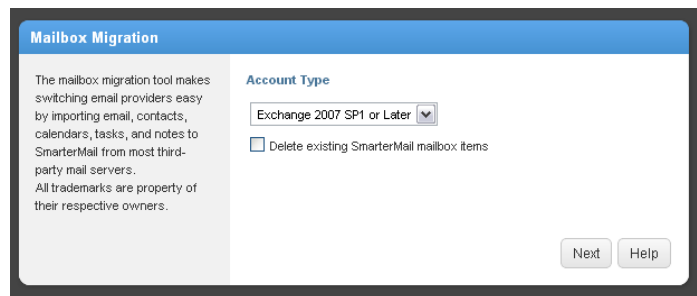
Mailbox Migration

The mailbox migration tool makes switching email providers easy by importing email, contacts, calendars, tasks, and notes to SmarterMail from most third-party mail servers.
All trademarks are property of their respective owners.

Account Type

Exchange 2007 SP1 or Later

Delete existing SmarterMail mailbox items

Next
Help